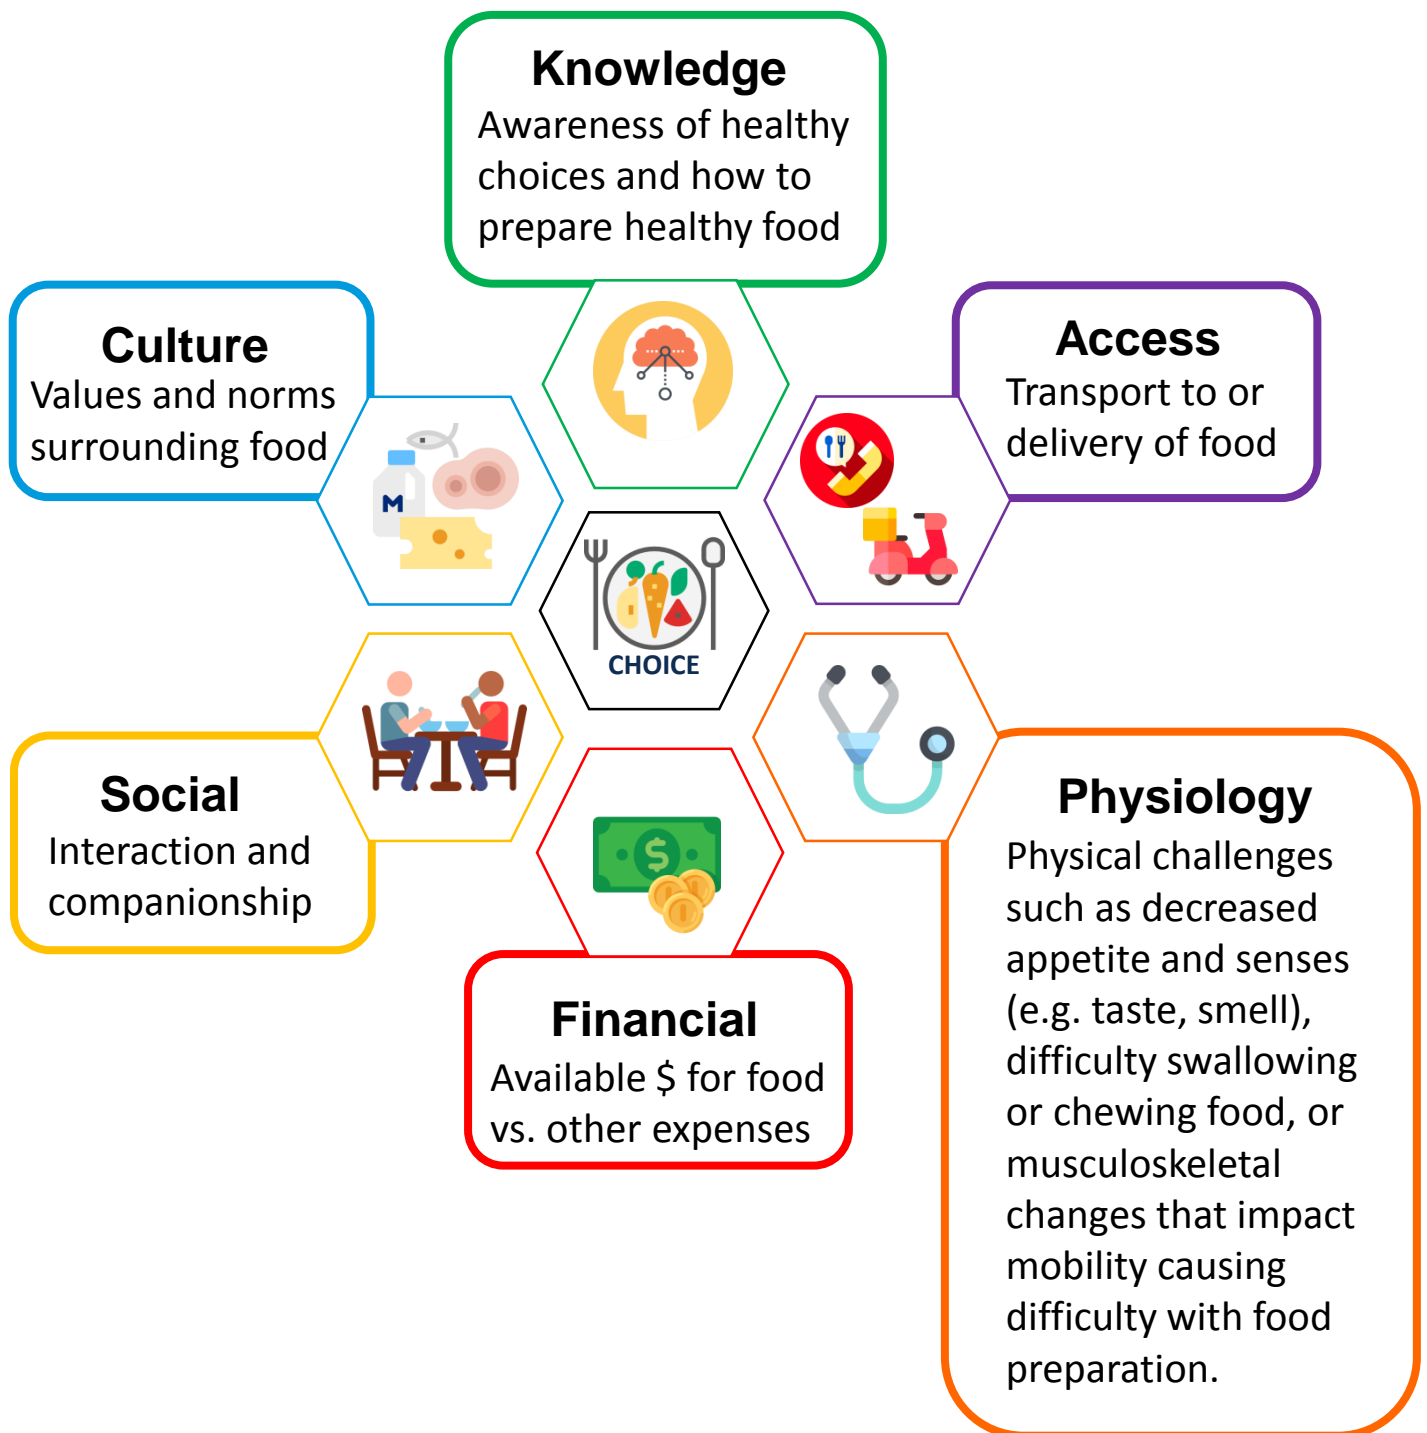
Knowledge
Awareness of healthy choices and how to prepare healthy food

Culture
Values and norms surrounding food

Access
Transport to or delivery of food

M

CHOICE

Social
Interaction and companionship

Physiology
Physical challenges such as decreased appetite and senses (e.g. taste, smell), difficulty swallowing or chewing food, or musculoskeletal changes that impact mobility causing difficulty with food preparation.

$

Financial
Available $ for food vs. other expenses